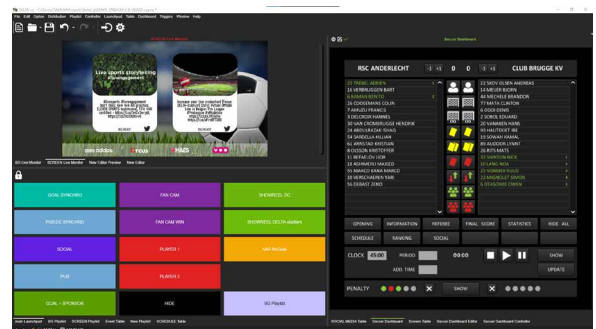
File Edit Option Distribution Playlist Controller Launchpad Table Dashboard Triggers Window Help

Live sports storytelling #sonsoggiamenti

BSI Live Monitor SCREEN Live Monitor New Editor Preview New Editor

GOAL SYNCHRO FAN CAM SHOWREEL OC
PERIOD SYNCHRO FAN CAM WIN SHOWREEL DELTA stadium
SOCIAL PLAYER 1 VAR Review
PUB PLAYER 2
GOAL + SPONSOR HIDE SG Playlist

Soccer Dashboard

RSC ANDERLECHT 0 0 CLUB BRUGGE KV

25 TROSSARD
16 VERBRUGGEN BART
4 RANNA
26 COOSEMANS COLIN
7 AMUZU FRANCIS
3 DELCROIX HANNES
10 VAN CROMBRUGGE HENDRIK
24 ARDOUKRAZAK ISHAQ
14 SARDELLA KILLIAN
16 ARNSTAD KRISTIAN
8 OSSON KRISTOFFER
1 REFAELOV LIOR
15 ASHIMERU MAJEED
25 MAKEDI KANA MARCO
10 VERSCHAEREN YARI
56 DEBAST ZENO

22 SKOV OLSEN ANDREAS
14 MEIJER BJORN
44 MECHELE BRANDON
77 MATA CLINTON
6 ODOI DENIS
2 SOBOL EDUARD
20 VANAKEN HANS
90 HAUTEKIET IBE
19 SOWAH KAMAL
89 AUDOOR LYNNT
26 RITS MATS
33 SKOV OLSEN
18 LANG NOA
10 VORMER RUUD
22 MIGNOLET SIMON
4 OTASOWIE OWEN

OPENING INFORMATION REFEREE FINAL SCORE STATISTICS HIDE ALL
SCHEDULE RANKING SOCIAL

CLOCK 45:00 PERIOD 00:00 SHOW
ADD. TIME UPDATE

PENALTY SHOW

SOCIAL MEDIA Table Soccer Dashboard Screen Table Soccer Dashboard Editor Soccer Dashboard Controller